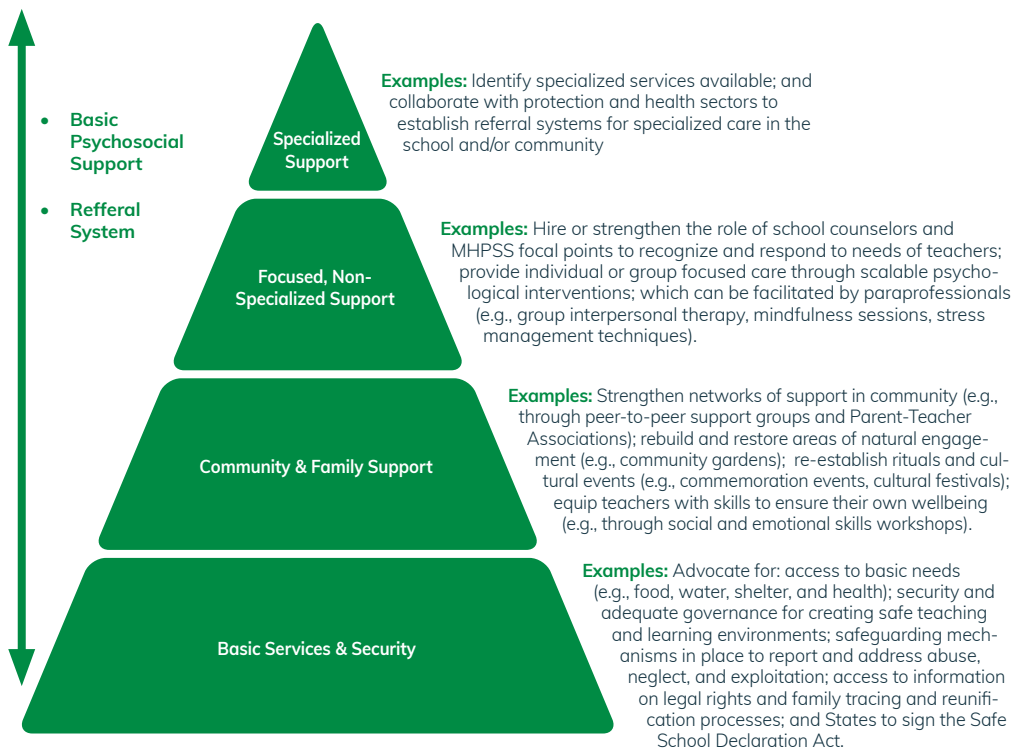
- Basic Psychosocial Support
- Refferal System

Specialized Support

Examples: Identify specialized services available; and collaborate with protection and health sectors to establish referral systems for specialized care in the school and/or community

Focused, Non-Specialized Support

Examples: Hire or strengthen the role of school counselors and MHPSS focal points to recognize and respond to needs of teachers; provide individual or group focused care through scalable psychological interventions; which can be facilitated by paraprofessionals (e.g., group interpersonal therapy, mindfulness sessions, stress management techniques).

Community & Family Support

Examples: Strengthen networks of support in community (e.g., through peer-to-peer support groups and Parent-Teacher Associations); rebuild and restore areas of natural engagement (e.g., community gardens); re-establish rituals and cultural events (e.g., commemoration events, cultural festivals); equip teachers with skills to ensure their own wellbeing (e.g., through social and emotional skills workshops).

Basic Services & Security

Examples: Advocate for: access to basic needs (e.g., food, water, shelter, and health); security and adequate governance for creating safe teaching and learning environments; safeguarding mechanisms in place to report and address abuse, neglect, and exploitation; access to information on legal rights and family tracing and reunification processes; and States to sign the Safe School Declaration Act.